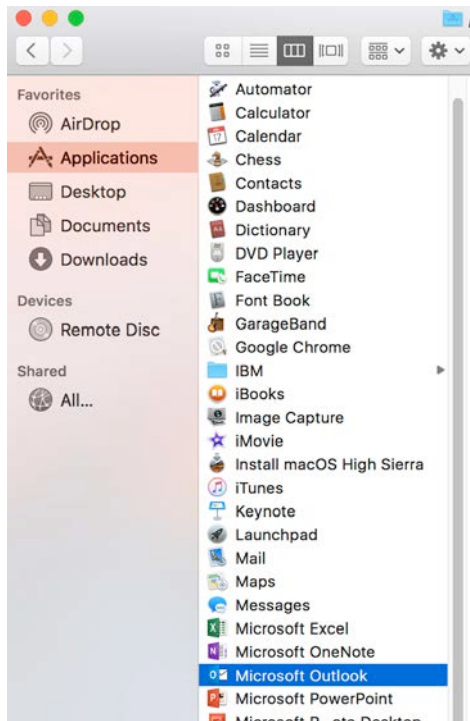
Favorites
AirDrop
Applications
Desktop
Documents
Downloads
Devices
Remote Disc
Shared
All...

Automator
Calculator
Calendar
Chess
Contacts
Dashboard
Dictionary
DVD Player
FaceTime
Font Book
GarageBand
Google Chrome
IBM
iBooks
Image Capture
iMovie
Install macOS High Sierra
iTunes
Keynote
Launchpad
Mail
Maps
Messages
Microsoft Excel
Microsoft OneNote
Microsoft Outlook
Microsoft PowerPoint
Microsoft R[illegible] Desktop